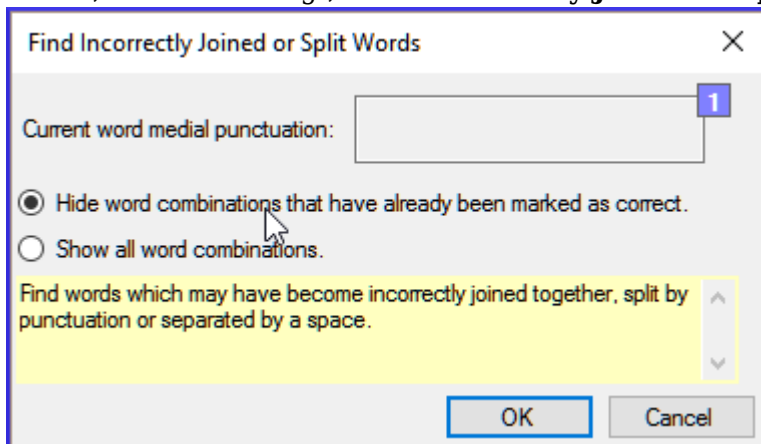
Find Incorrectly Joined or Split Words

×

Current word medial punctuation:

1

Hide word combinations that have already been marked as correct.

Show all word combinations.

Find words which may have become incorrectly joined together, split by punctuation or separated by a space.

OK

Cancel